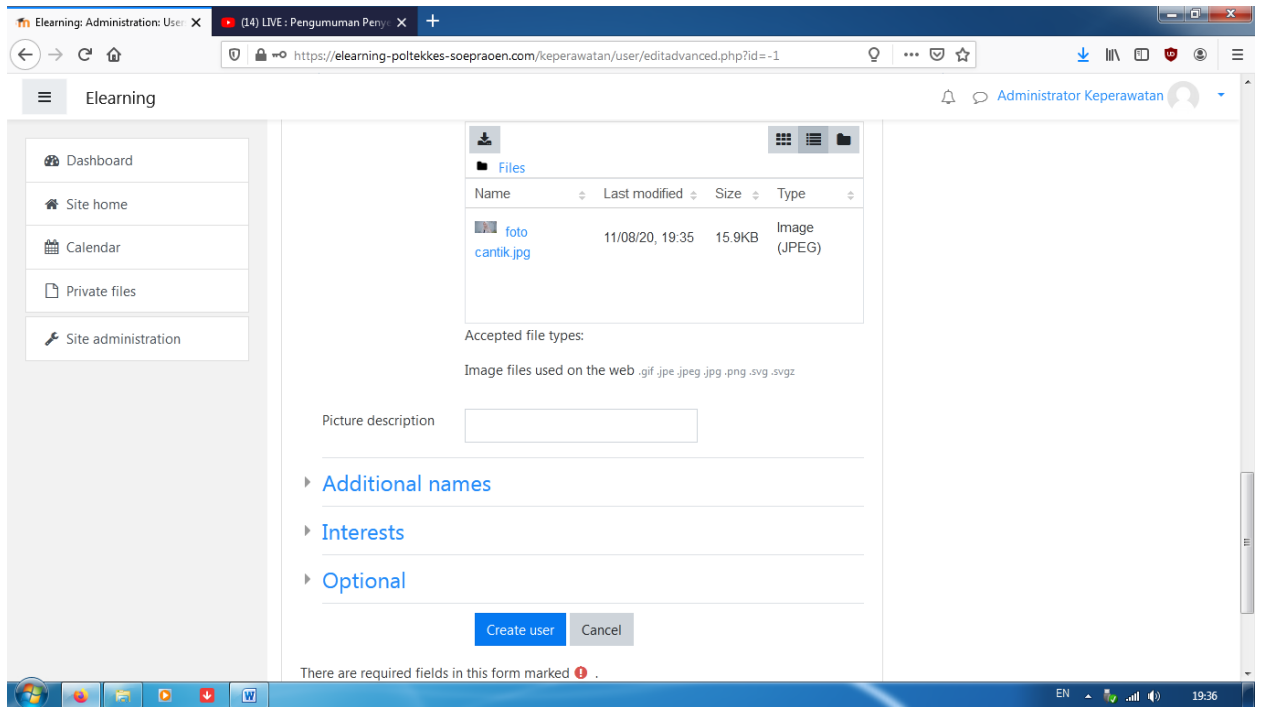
Elearning: Administration: User
(14) LIVE : Pengumuman Peny
https://elearning-poltekkes-soepraoen.com/keperawatan/user/editadvanced.php?id=-1

Elearning
Administrator Keperawatan

Dashboard
Site home
Calendar
Private files
Site administration

Files

| Name | Last modified | Size | Type |
|---|---|---|---|
| foto cantik.jpg | 11/08/20, 19:35 | 15.9KB | Image (JPEG) |

Accepted file types:

Image files used on the web .gif .jpe .jpeg .jpg .png .svg .svgz

Picture description

Additional names

Interests

Optional

Create user
Cancel

There are required fields in this form marked .

EN
19:36